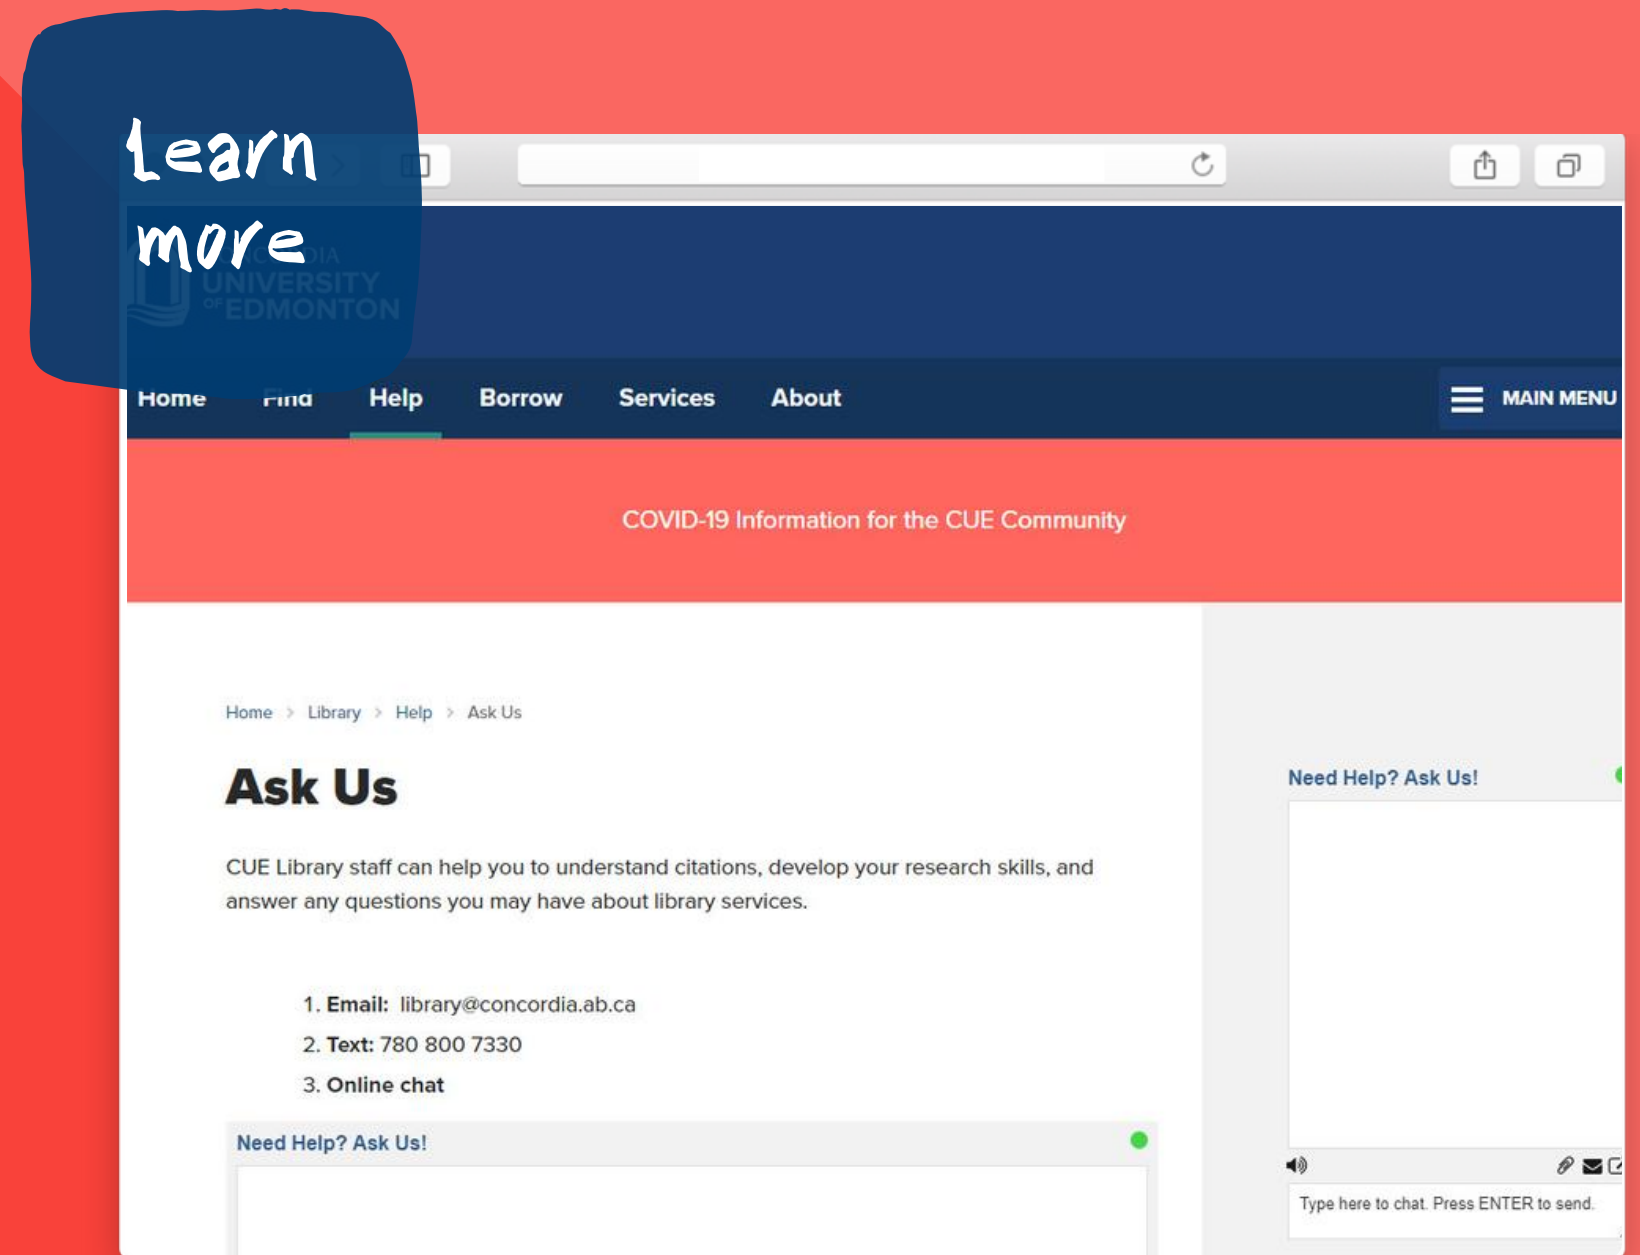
learn more

CONCORDIA UNIVERSITY OF EDMONTON

Home Find Help Borrow Services About

MAIN MENU

COVID-19 Information for the CUE Community

Home > Library > Help > Ask Us

Ask Us

CUE Library staff can help you to understand citations, develop your research skills, and answer any questions you may have about library services.

1. Email: library@concordia.ab.ca
2. Text: 780 800 7330
3. Online chat

Need Help? Ask Us!

Need Help? Ask Us!

Type here to chat. Press ENTER to send.